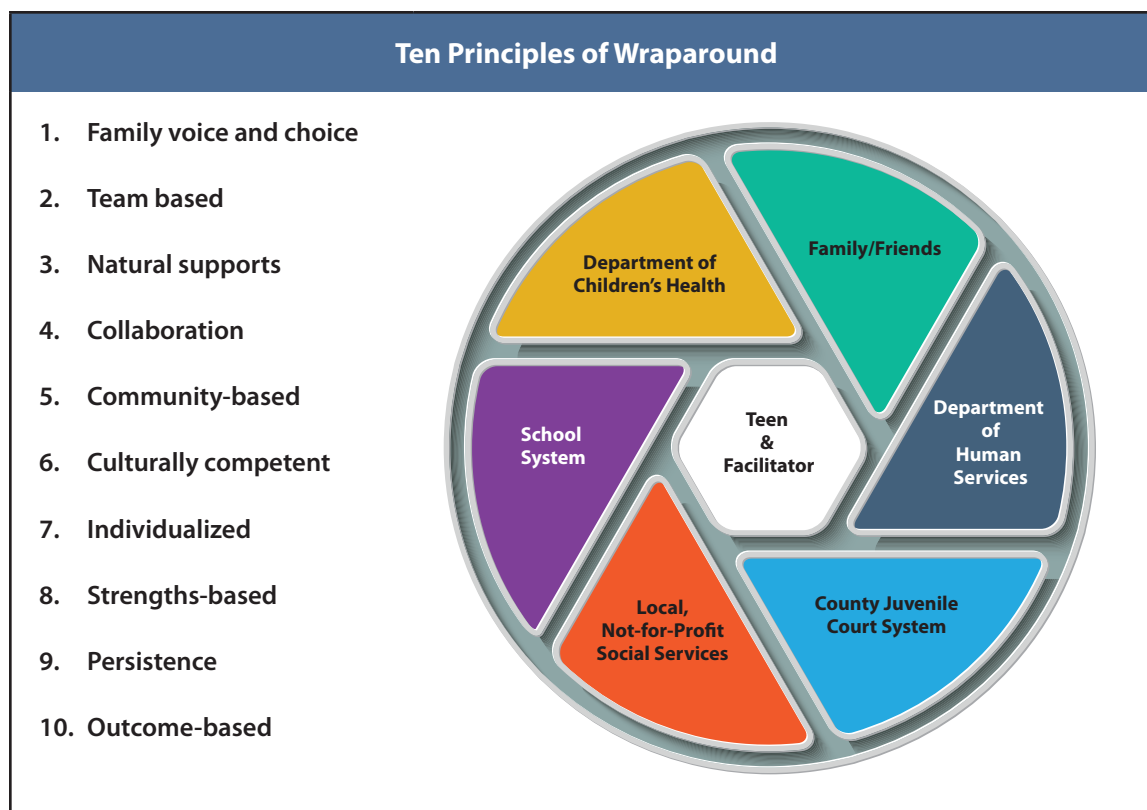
Ten Principles of Wraparound

1. Family voice and choice
2. Team based
3. Natural supports
4. Collaboration
5. Community-based
6. Culturally competent
7. Individualized
8. Strengths-based
9. Persistence
10. Outcome-based

Department of Children's Health

Family/Friends

Department of Human Services

County Juvenile Court System

Local, Not-for-Profit Social Services

School System

Teen & Facilitator